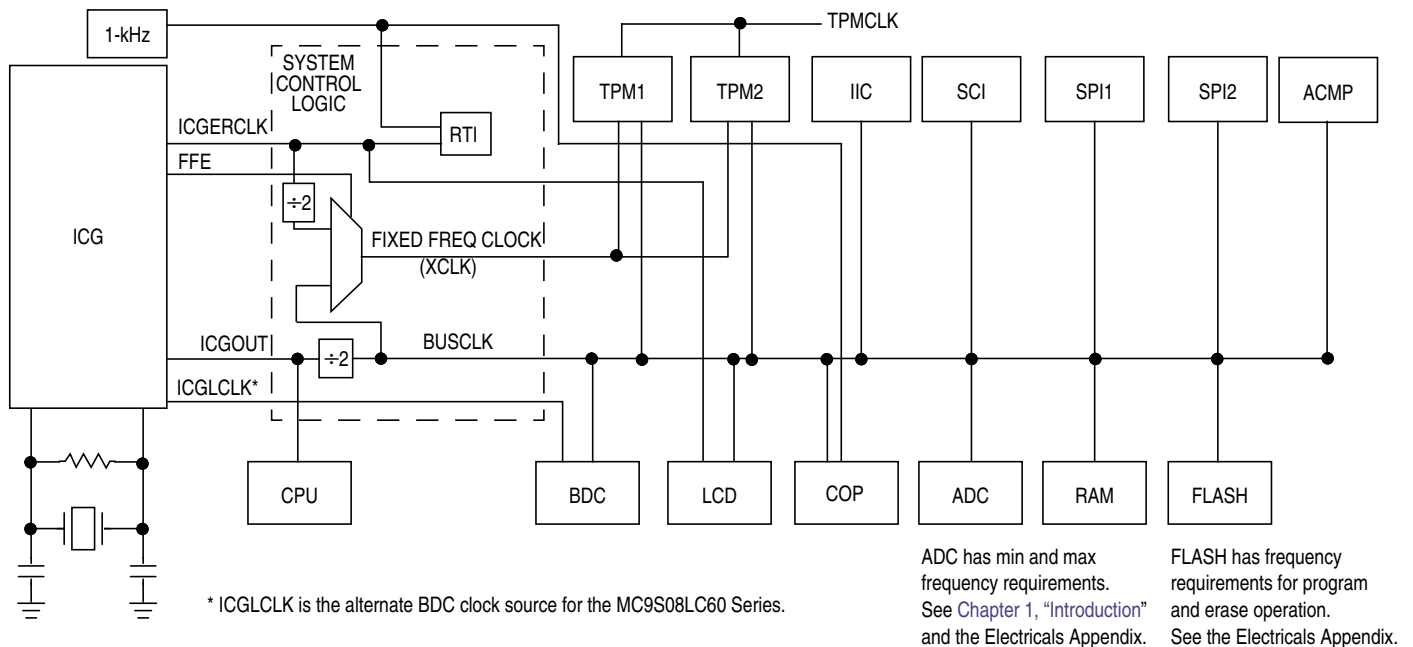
1-kHz

TPMCLK

SYSTEM CONTROL LOGIC

TPM1

TPM2

IIC

SCI

SPI1

SPI2

ACMP

ICGERCLK

RTI

FFE

÷2

ICG

FIXED FREQ CLOCK (XCLK)

ICGOUT

÷2

BUSCLK

ICGLCLK*

CPU

BDC

LCD

COP

ADC

RAM

FLASH

* ICGLCLK is the alternate BDC clock source for the MC9S08LC60 Series.

ADC has min and max frequency requirements. See Chapter 1, "Introduction" and the Electricals Appendix.

FLASH has frequency requirements for program and erase operation. See the Electricals Appendix.